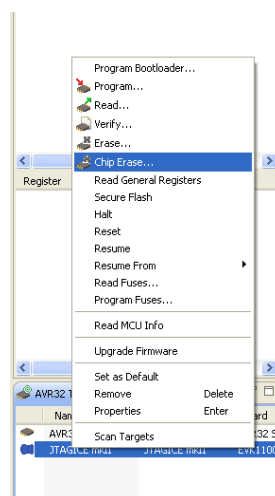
Program Bootloader...
Program...
Read...
Verify...
Erase...
Chip Erase...
Register
Read General Registers
Secure Flash
Halt
Reset
Resume
Resume From
Read Fuses...
Program Fuses...
Read MCU Info
Upgrade Firmware
Set as Default
Remove Delete
Properties Enter
Scan Targets
AVR32 T
Nam
AVR3
JTAGICE mkII JTAGICE mkII EVK1100